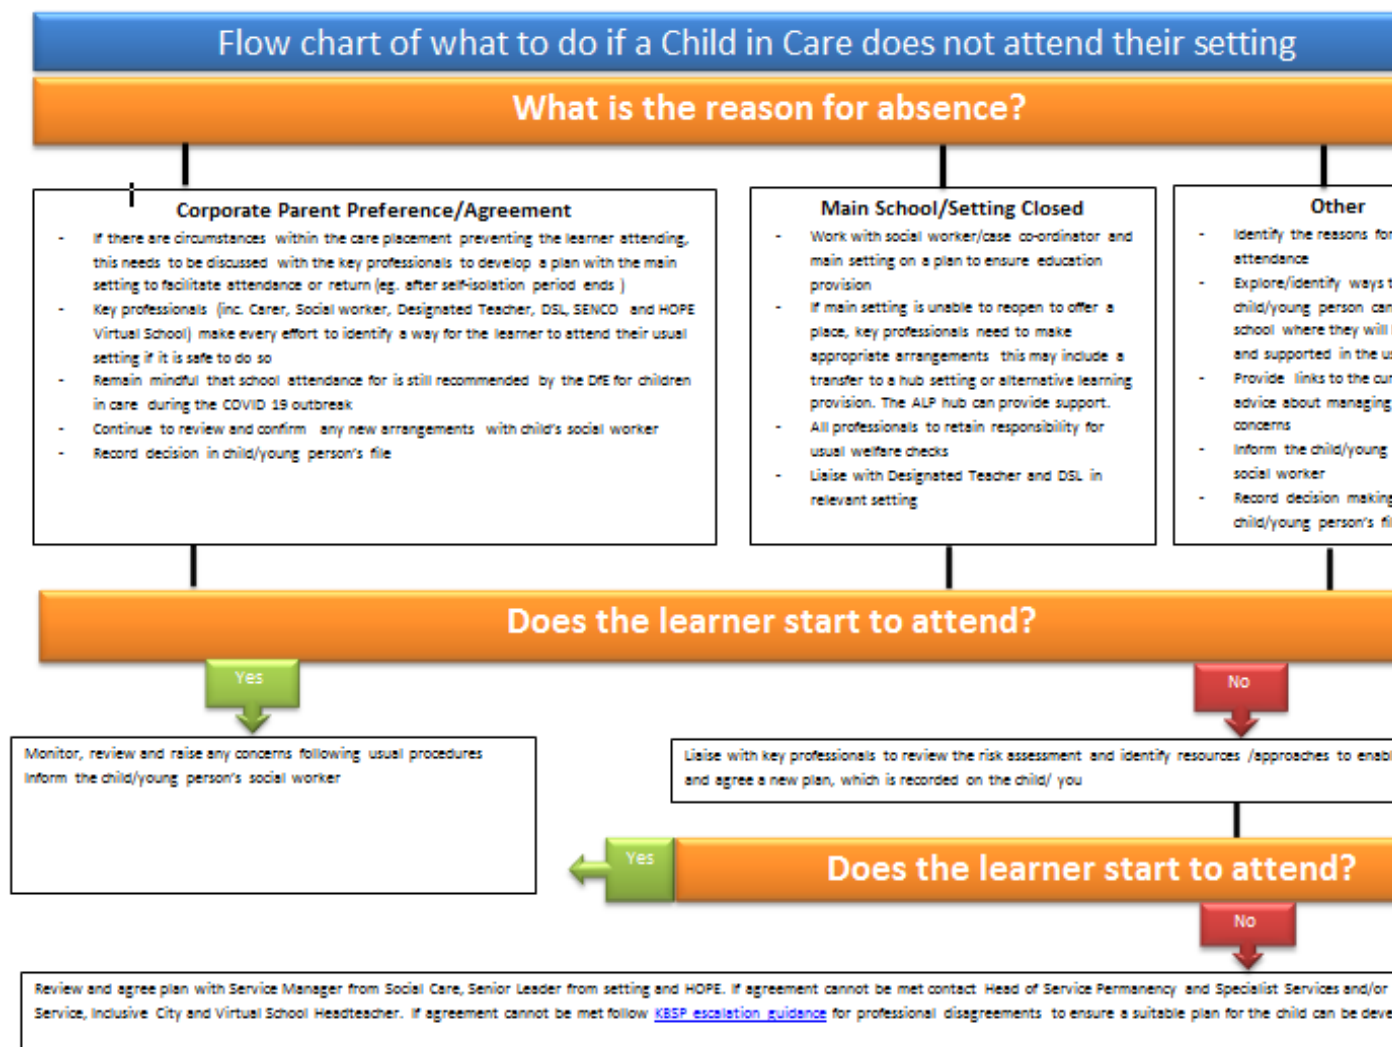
Flow chart of what to do if a Child in Care does not attend their setting

What is the reason for absence?

Corporate Parent Preference/Agreement

- If there are circumstances within the care placement preventing the learner attending, this needs to be discussed with the key professionals to develop a plan with the main setting to facilitate attendance or return (eg. after self-isolation period ends )
- Key professionals (inc. Carer, Social worker, Designated Teacher, DSL, SENCO and HOPE Virtual School) make every effort to identify a way for the learner to attend their usual setting if it is safe to do so
- Remain mindful that school attendance for is still recommended by the DfE for children in care during the COVID 19 outbreak
- Continue to review and confirm any new arrangements with child's social worker
- Record decision in child/young person's file

Main School/Setting Closed

- Work with social worker/case co-ordinator and main setting on a plan to ensure education provision
- If main setting is unable to reopen to offer a place, key professionals need to make appropriate arrangements this may include a transfer to a hub setting or alternative learning provision. The ALP hub can provide support.
- All professionals to retain responsibility for usual welfare checks
- Liaise with Designated Teacher and DSL in relevant setting

Other

- Identify the reasons for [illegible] attendance
- Explore/identify ways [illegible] child/young person can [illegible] school where they will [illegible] and supported in the u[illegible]
- Provide links to the cu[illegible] advice about managing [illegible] concerns
- Inform the child/young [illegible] social worker
- Record decision making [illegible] child/young person's fi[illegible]

Does the learner start to attend?

Yes

No

Monitor, review and raise any concerns following usual procedures
Inform the child/young person's social worker

Liaise with key professionals to review the risk assessment and identify resources /approaches to enab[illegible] and agree a new plan, which is recorded on the child/ you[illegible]

Yes

Does the learner start to attend?

No

Review and agree plan with Service Manager from Social Care, Senior Leader from setting and HOPE. If agreement cannot be met contact Head of Service Permanency and Specialist Services and/or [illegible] Service, Inclusive City and Virtual School Headteacher. If agreement cannot be met follow KBSP escalation guidance for professional disagreements to ensure a suitable plan for the child can be deve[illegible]